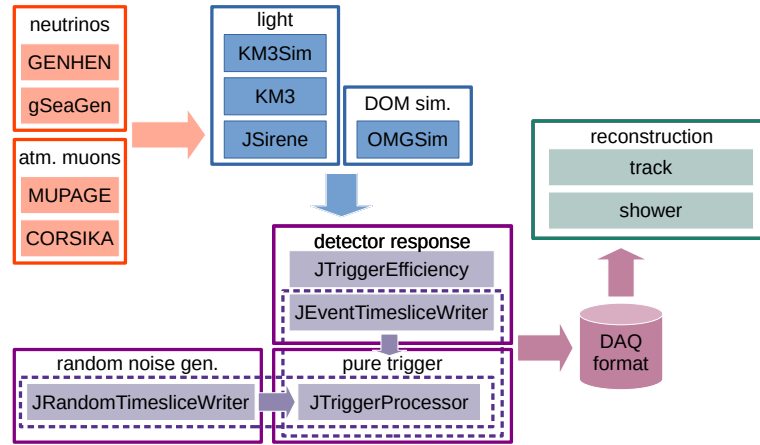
neutrinos
GENHEN
gSeaGen

atm. muons
MUPAGE
CORSIKA

light
KM3Sim
KM3
JSirene

DOM sim.
OMGSim

reconstruction
track
shower

detector response
JTriggerEfficiency
JEventTimesliceWriter

random noise gen.
JRandomTimesliceWriter

pure trigger
JTriggerProcessor

DAQ
format